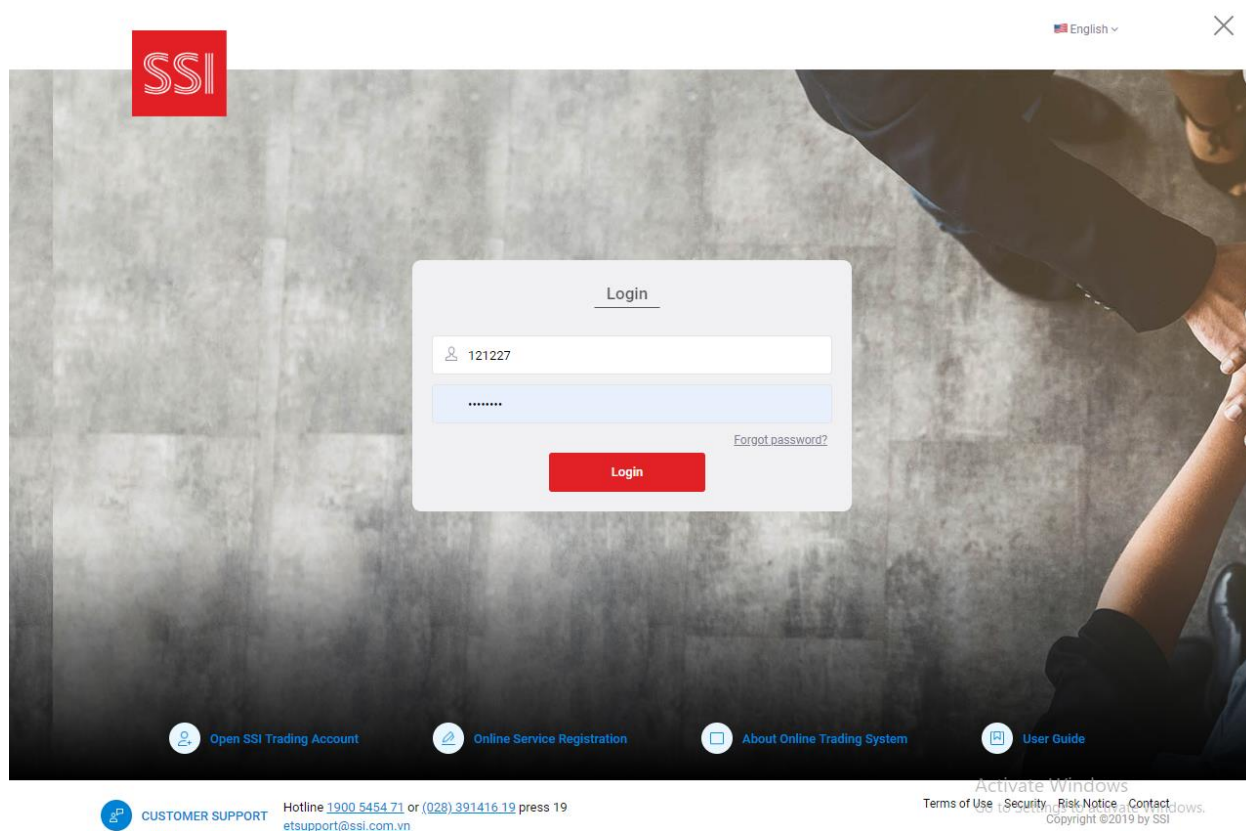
English

SSI

Login

121227

••••••••

Forgot password?

Login

Open SSI Trading Account

Online Service Registration

About Online Trading System

User Guide

CUSTOMER SUPPORT

Hotline 1900 5454 71 or (028) 391416 19 press 19
etsupport@ssi.com.vn

Activate Windows
Go to Settings to activate Windows.

Terms of Use | Security | Risk Notice | Contact
Copyright ©2019 by SSI